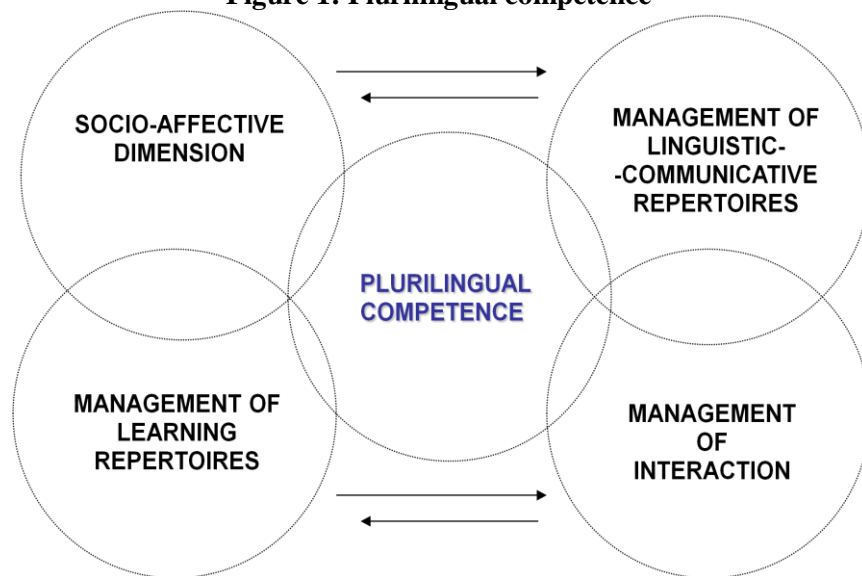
Figure 1. Plurilingual competence

SOCIO-AFFECTIVE DIMENSION

MANAGEMENT OF LINGUISTIC--COMMUNICATIVE REPERTOIRES

PLURILINGUAL COMPETENCE

MANAGEMENT OF LEARNING REPERTOIRES

MANAGEMENT OF INTERACTION